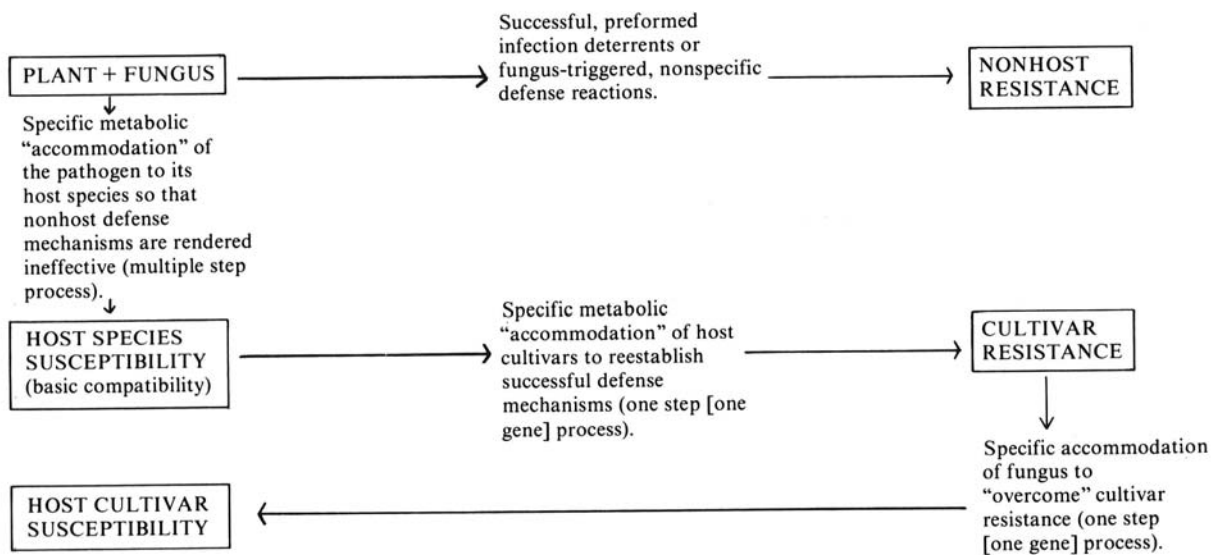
PLANT + FUNGUS

Successful, preformed infection deterrents or fungus-triggered, nonspecific defense reactions.

NONHOST RESISTANCE

Specific metabolic "accommodation" of the pathogen to its host species so that nonhost defense mechanisms are rendered ineffective (multiple step process).

HOST SPECIES SUSCEPTIBILITY (basic compatibility)

Specific metabolic "accommodation" of host cultivars to reestablish successful defense mechanisms (one step [one gene] process).

CULTIVAR RESISTANCE

Specific accommodation of fungus to "overcome" cultivar resistance (one step [one gene] process).

HOST CULTIVAR SUSCEPTIBILITY